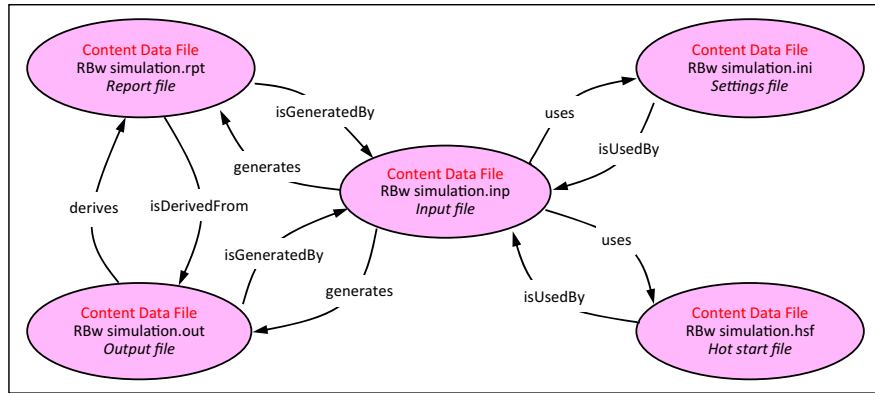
Content Data File
RBw simulation.rpt
*Report file*

isGeneratedBy

generates

derives

isDerivedFrom

Content Data File
RBw simulation.inp
*Input file*

uses

isUsedBy

Content Data File
RBw simulation.ini
*Settings file*

isGeneratedBy

generates

uses

isUsedBy

Content Data File
RBw simulation.out
*Output file*

Content Data File
RBw simulation.hsf
*Hot start file*